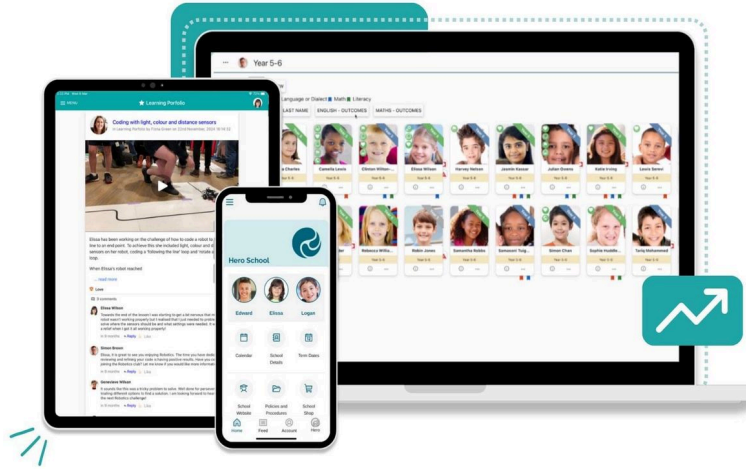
Year 5-6

Language or Dialect Math Literacy

LAST NAME ENGLISH - OUTCOMES MATHS - OUTCOMES

Charles Camella Lewis Ellmon Wilson Elissa Wilson Harvey Nelson Jasmin Kaiser Julien Downs Katie Irving Louis Serevi

Rebecca Willis Robin Jones Samantha Nobbs Sonavant Taig Simon Chan Sophie Huddle Tariq Mohammed

MENU Learning Portfolio

Coding with light, colour and distance sensors

Elissa has been working on the challenge of how to code a robot to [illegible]

When Elissa's robot reached

... read more

Love

5 comments

Elissa Wilson

Simon Brown

Genevieve Wilson

Hero School

Edward Elissa Logan

Calendar School Details Term Dates

School Website Policies and Procedures School Shop

Home Feed Account Hero